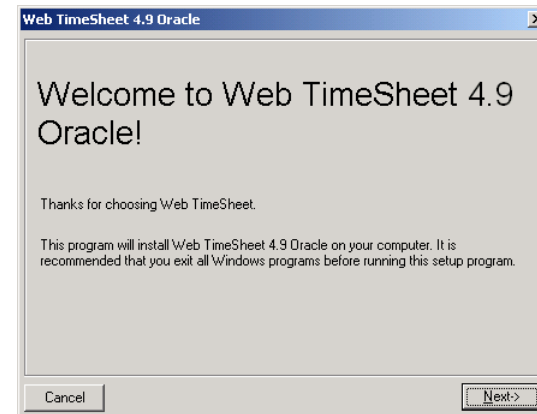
Web TimeSheet 4.9 Oracle

Welcome to Web TimeSheet 4.9 Oracle!

Thanks for choosing Web TimeSheet.

This program will install Web TimeSheet 4.9 Oracle on your computer. It is recommended that you exit all Windows programs before running this setup program.

Cancel

Next->